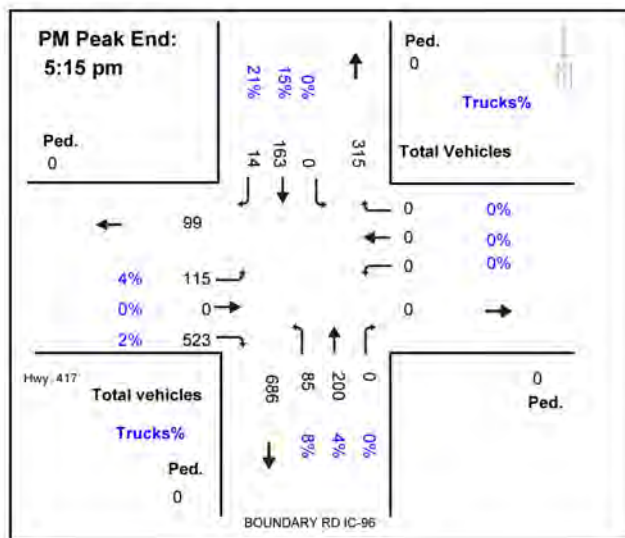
PM Peak End:
5:15 pm

Ped.
0

21%
15%
0%

14
163
0

315

Ped.
0

Trucks%

Total Vehicles

99

0 0%
0 0%
0 0%

4% 115
0% 0
2% 523

0

686
85
200
0

8%
4%
0%

Hwy 417

Total vehicles

Trucks%

Ped.
0

0
Ped.

BOUNDARY RD IC-96